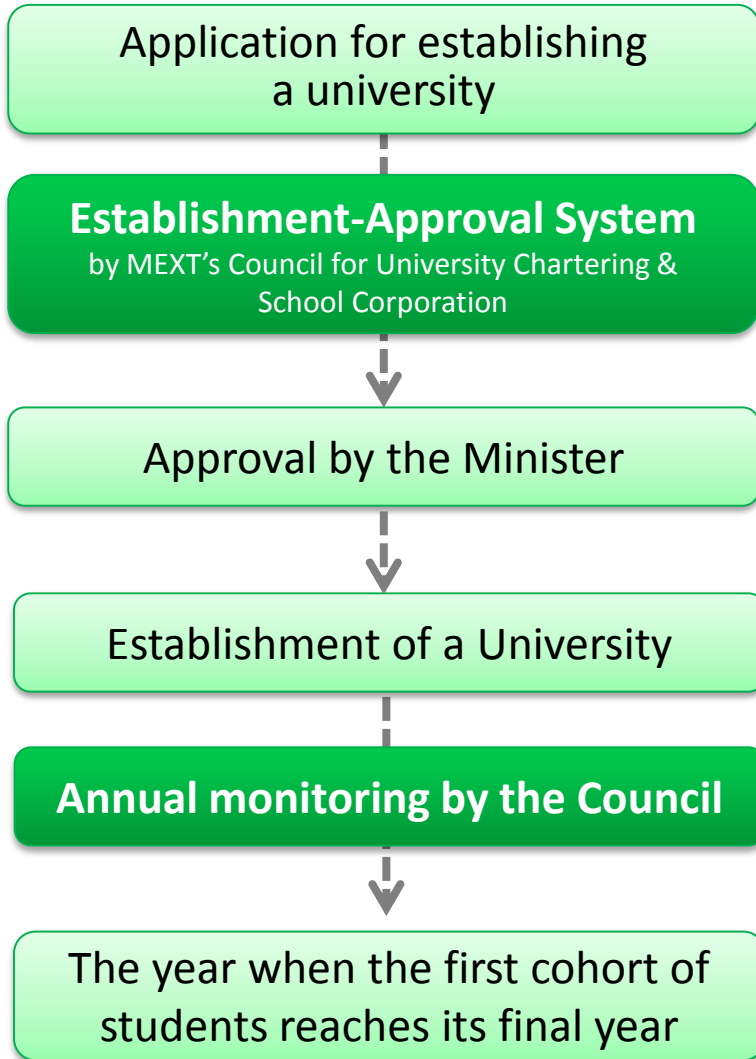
Application for establishing a university

Establishment-Approval System
by MEXT's Council for University Chartering & School Corporation

Approval by the Minister

Establishment of a University

Annual monitoring by the Council

The year when the first cohort of students reaches its final year